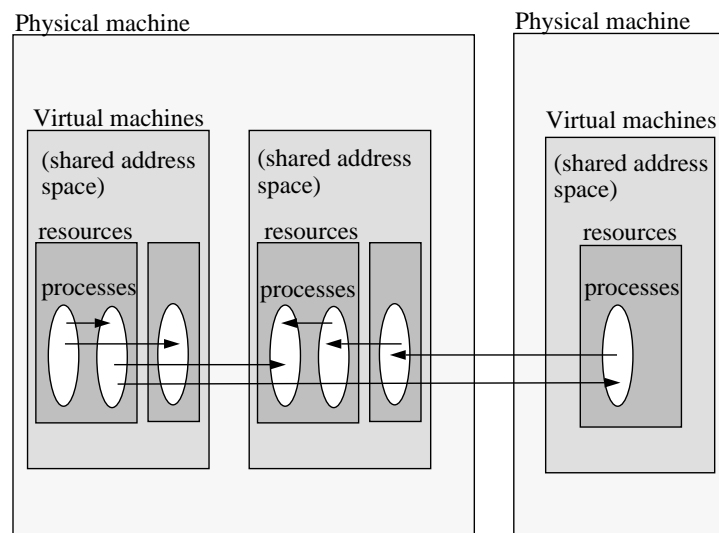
Physical machine

Virtual machines

(shared address space)

resources

processes

(shared address space)

resources

processes

Physical machine

Virtual machines

(shared address space)

resources

processes